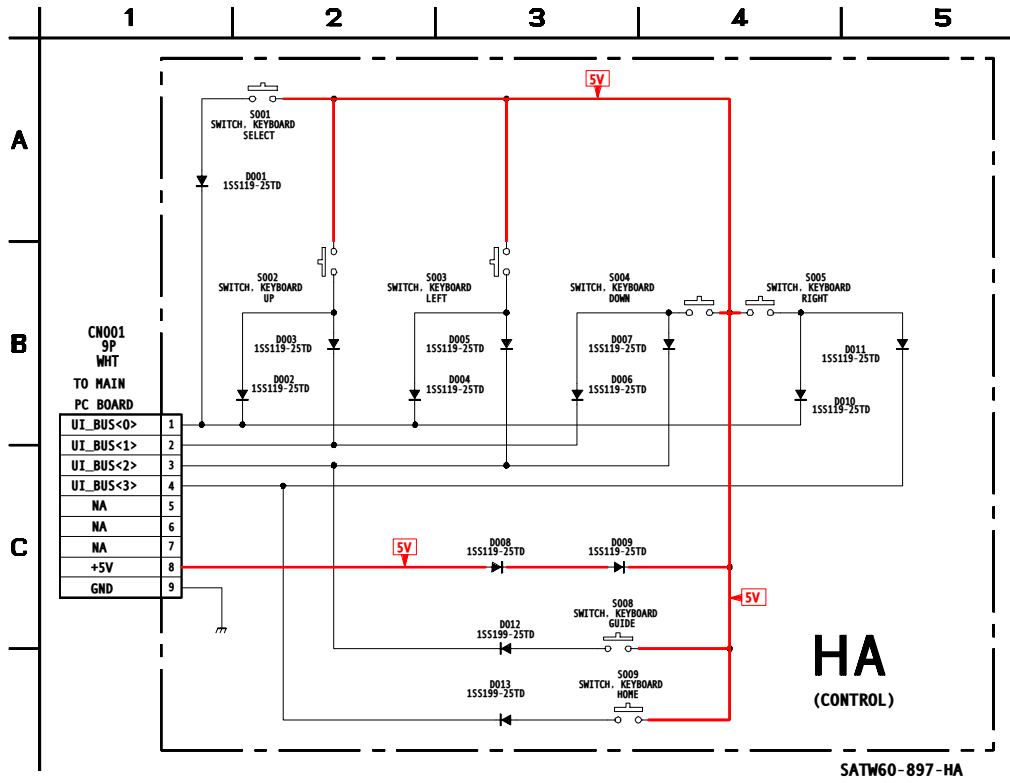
1
2
3
4
5
A
B
C

5V

S001
SWITCH, KEYBOARD
SELECT

D001
1SS119-25TD

S002
SWITCH, KEYBOARD
UP

S003
SWITCH, KEYBOARD
LEFT

S004
SWITCH, KEYBOARD
DOWN

S005
SWITCH, KEYBOARD
RIGHT

D003
1SS119-25TD

D002
1SS119-25TD

D005
1SS119-25TD

D004
1SS119-25TD

D007
1SS119-25TD

D006
1SS119-25TD

D011
1SS119-25TD

D010
1SS119-25TD

CN001
9P
WHT
TO MAIN
PC BOARD

| | |
|---|---|
| UI_BUS<0> | 1 |
| UI_BUS<1> | 2 |
| UI_BUS<2> | 3 |
| UI_BUS<3> | 4 |
| NA | 5 |
| NA | 6 |
| NA | 7 |
| +5V | 8 |
| GND | 9 |

5V

D008
1SS119-25TD

D009
1SS119-25TD

5V

D012
1SS199-25TD

S008
SWITCH, KEYBOARD
GUIDE

D013
1SS199-25TD

S009
SWITCH, KEYBOARD
HOME

HA
(CONTROL)

SATW60-897-HA